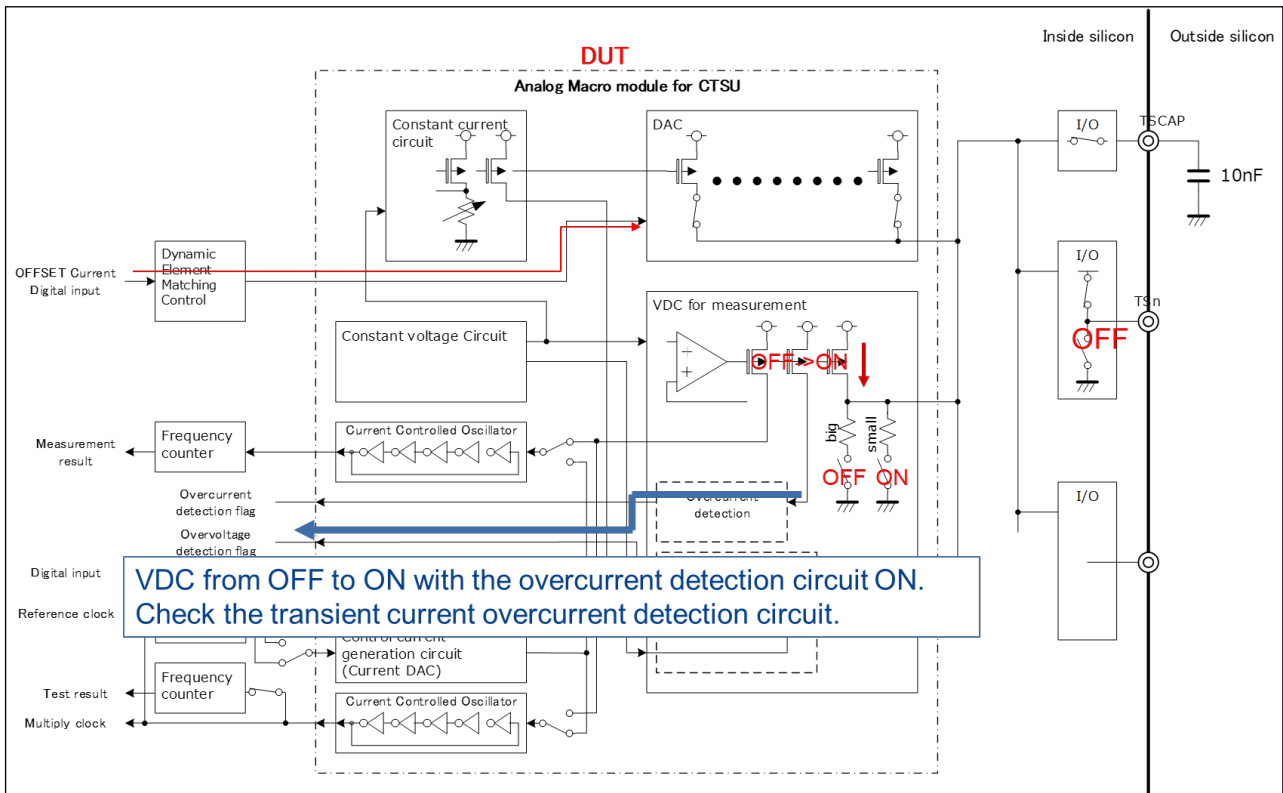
Inside silicon

Outside silicon

DUT

Analog Macro module for CTSU

Constant current circuit

DAC

I/O

TSCAP

10nF

OFFSET Current Digital input

Dynamic Element Matching Control

VDC for measurement

I/O

TSn

Constant voltage Circuit

OFF

OFF→ON

Current Controlled Oscillator

Measurement result

Frequency counter

big

small

OFF

ON

Overcurrent detection flag

Overcurrent detection

I/O

Overvoltage detection flag

Digital input

Reference clock

VDC from OFF to ON with the overcurrent detection circuit ON.
Check the transient current overcurrent detection circuit.

Control current generation circuit (Current DAC)

Frequency counter

Test result

Current Controlled Oscillator

Multiply clock